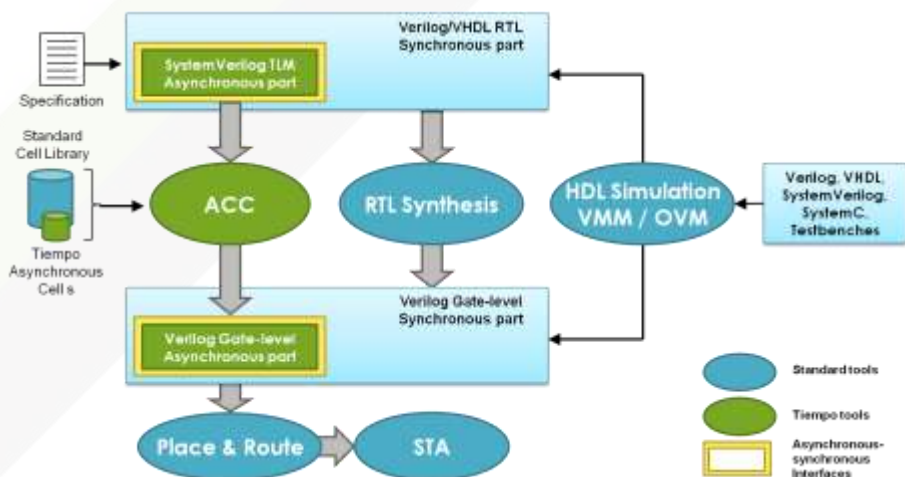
Specification

System Verilog TLM Asynchronous part

Verilog/VHDL RTL Synchronous part

Standard Cell Library

Tiempo Asynchronous Cell s

ACC

RTL Synthesis

HDL Simulation VMM / OVM

Verilog, VHDL, SystemVerilog, SystemC, Testbenches

Verilog Gate-level Asynchronous part

Verilog Gate-level Synchronous part

Place & Route

STA

Standard tools

Tiempo tools

Asynchronous-synchronous interfaces